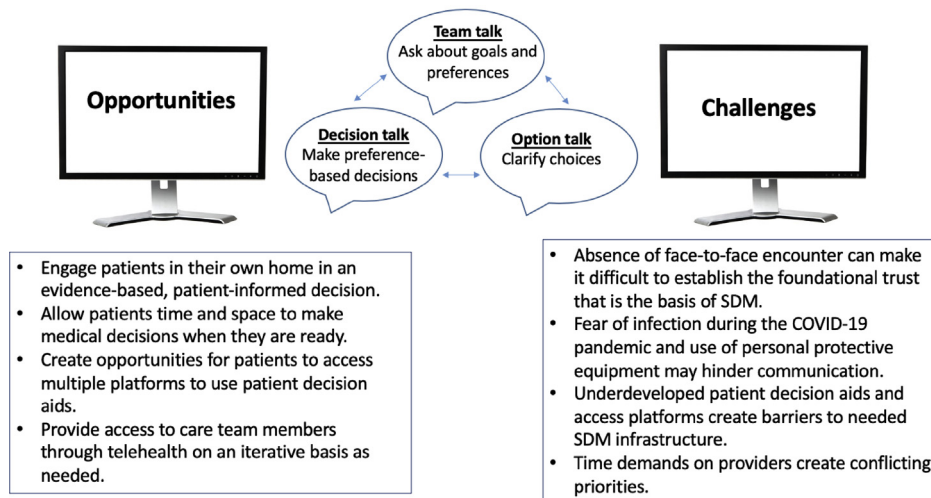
Team talk
Ask about goals and preferences

Opportunities

Decision talk
Make preference-based decisions

Option talk
Clarify choices

Challenges

- Engage patients in their own home in an evidence-based, patient-informed decision.
- Allow patients time and space to make medical decisions when they are ready.
- Create opportunities for patients to access multiple platforms to use patient decision aids.
- Provide access to care team members through telehealth on an iterative basis as needed.

- Absence of face-to-face encounter can make it difficult to establish the foundational trust that is the basis of SDM.
- Fear of infection during the COVID-19 pandemic and use of personal protective equipment may hinder communication.
- Underdeveloped patient decision aids and access platforms create barriers to needed SDM infrastructure.
- Time demands on providers create conflicting priorities.